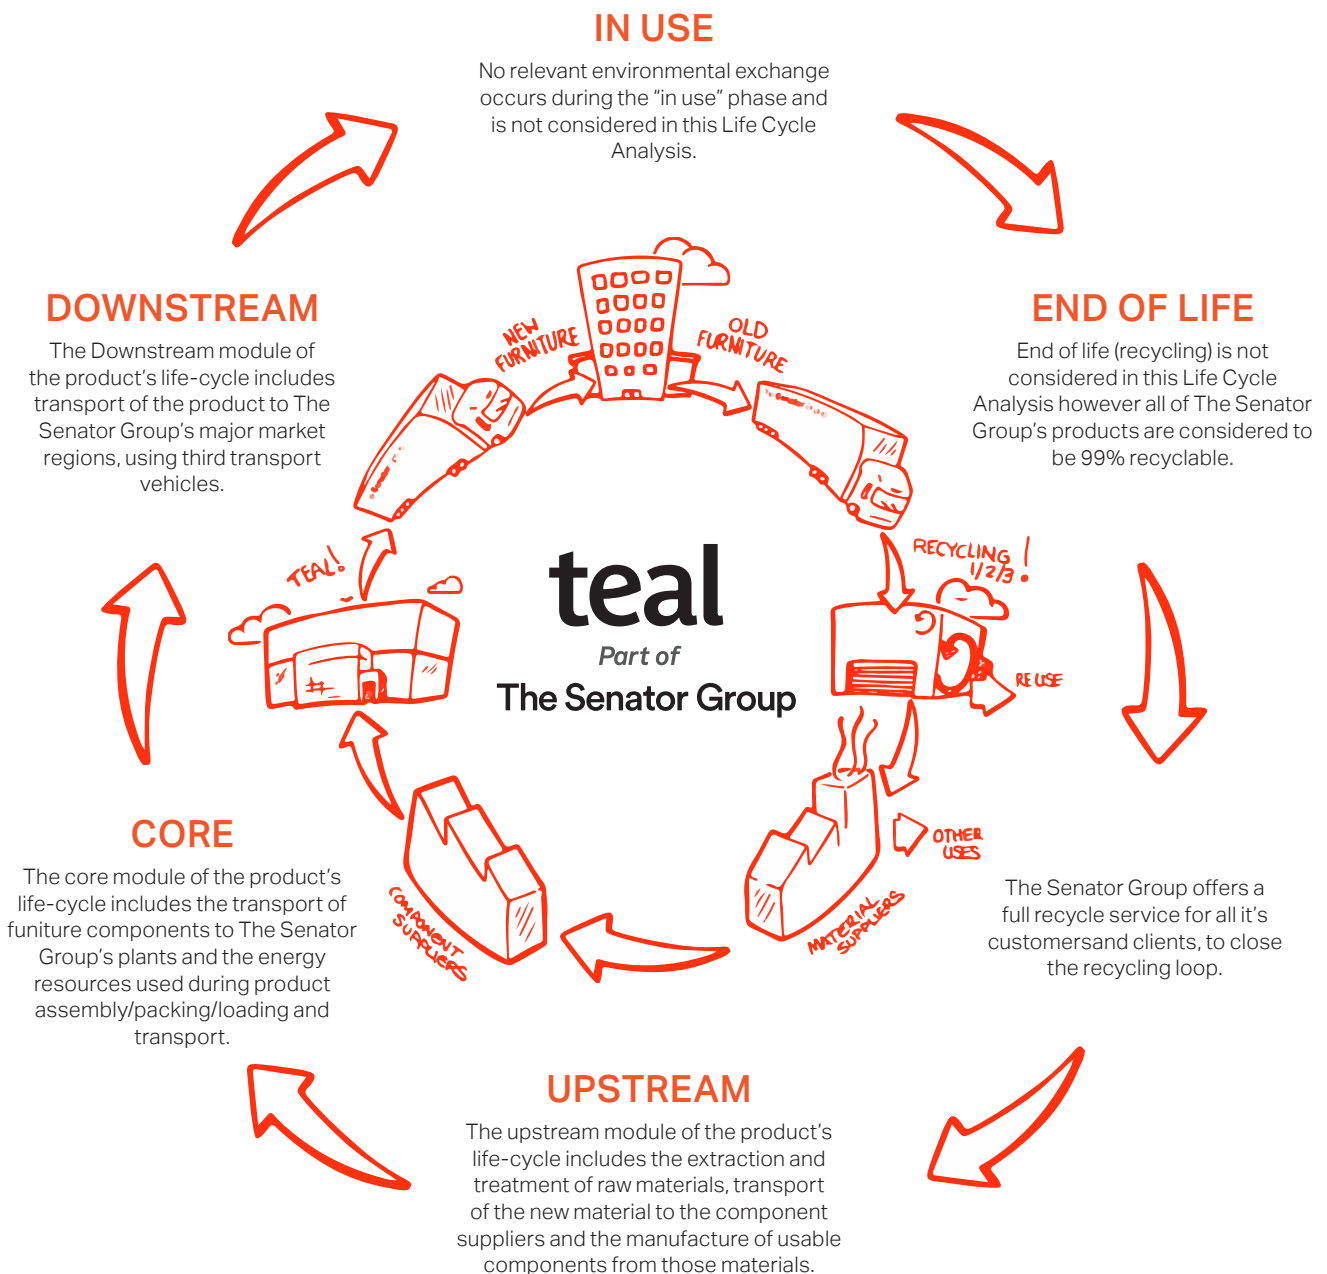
IN USE

No relevant environmental exchange occurs during the "in use" phase and is not considered in this Life Cycle Analysis.

DOWNSTREAM

The Downstream module of the product's life-cycle includes transport of the product to The Senator Group's major market regions, using third transport vehicles.

END OF LIFE

End of life (recycling) is not considered in this Life Cycle Analysis however all of The Senator Group's products are considered to be 99% recyclable.

NEW FURNITURE

OLD FURNITURE

TEAL!

RECYCLING 1/2/3!

RE USE

teal

Part of

The Senator Group

OTHER USES

COMPONENT SUPPLIERS

MATERIAL SUPPLIERS

CORE

The core module of the product's life-cycle includes the transport of funiture components to The Senator Group's plants and the energy resources used during product assembly/packing/loading and transport.

The Senator Group offers a full recycle service for all it's customersand clients, to close the recycling loop.

UPSTREAM

The upstream module of the product's life-cycle includes the extraction and treatment of raw materials, transport of the new material to the component suppliers and the manufacture of usable components from those materials.